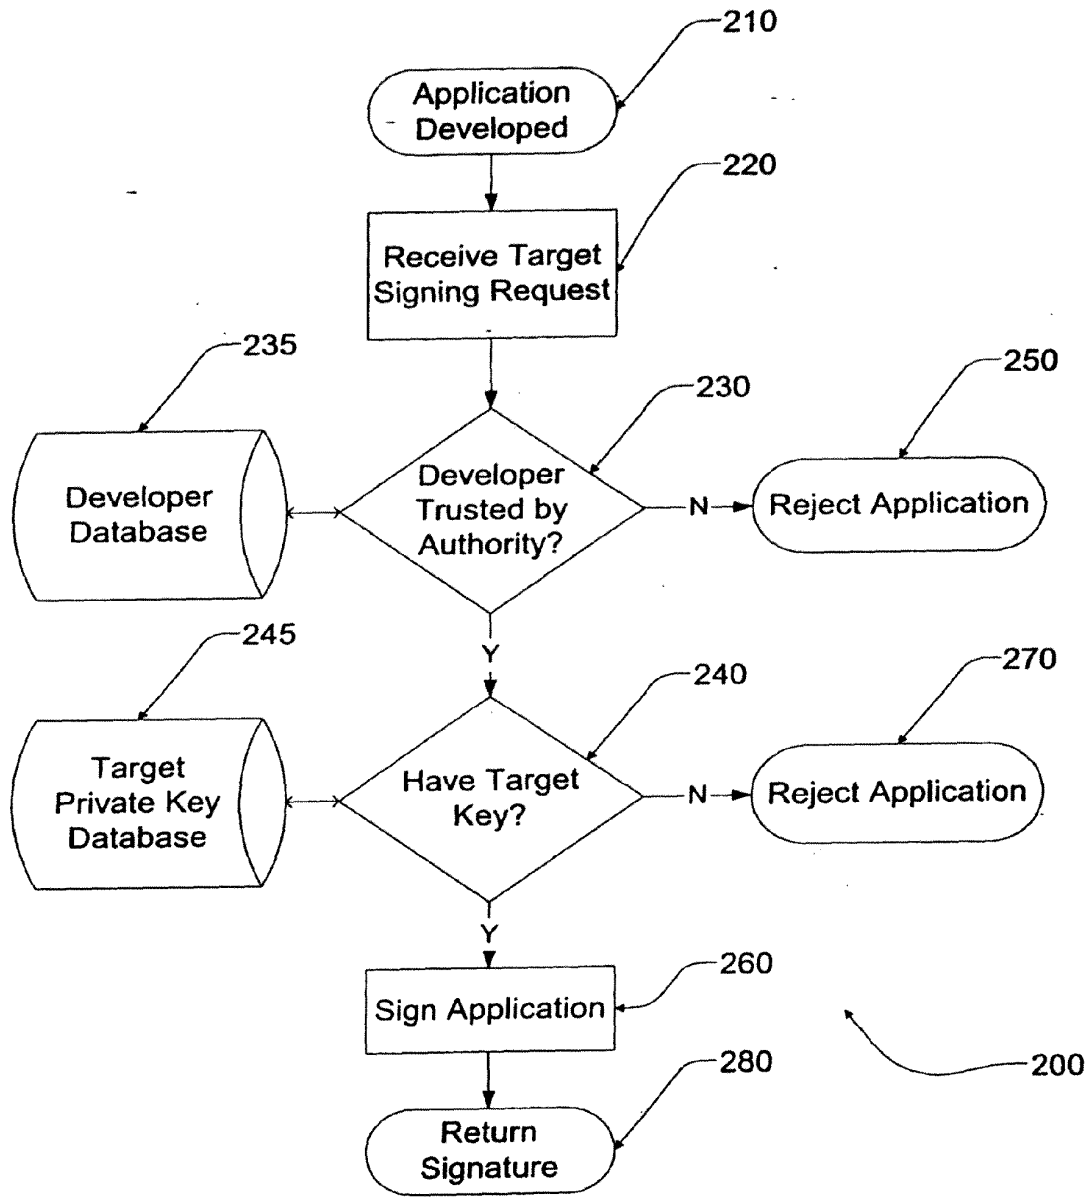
210

Application Developed

220

Receive Target Signing Request

235

230

250

Developer Database

Developer Trusted by Authority?

N

Reject Application

Y

245

240

270

Target Private Key Database

Have Target Key?

N

Reject Application

Y

260

Sign Application

200

280

Return Signature